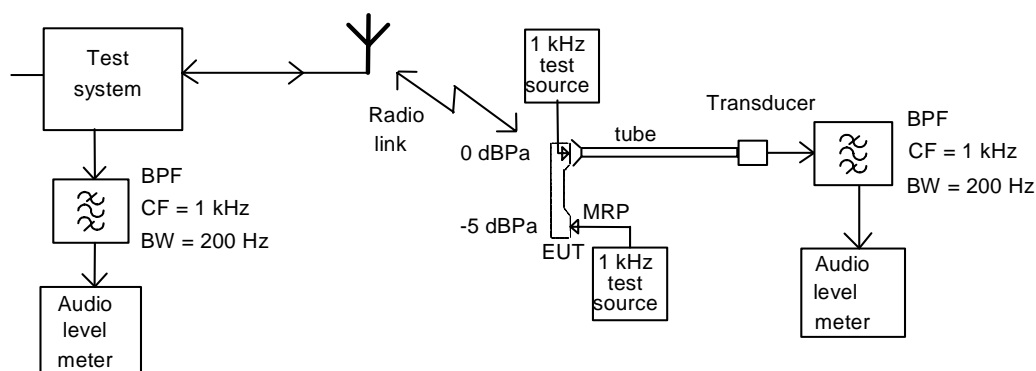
Test system

BPF
CF = 1 kHz
BW = 200 Hz

Audio level meter

Radio link

1 kHz test source

0 dBPa

tube

Transducer

BPF
CF = 1 kHz
BW = 200 Hz

-5 dBPa

MRP

EUT

1 kHz test source

Audio level meter